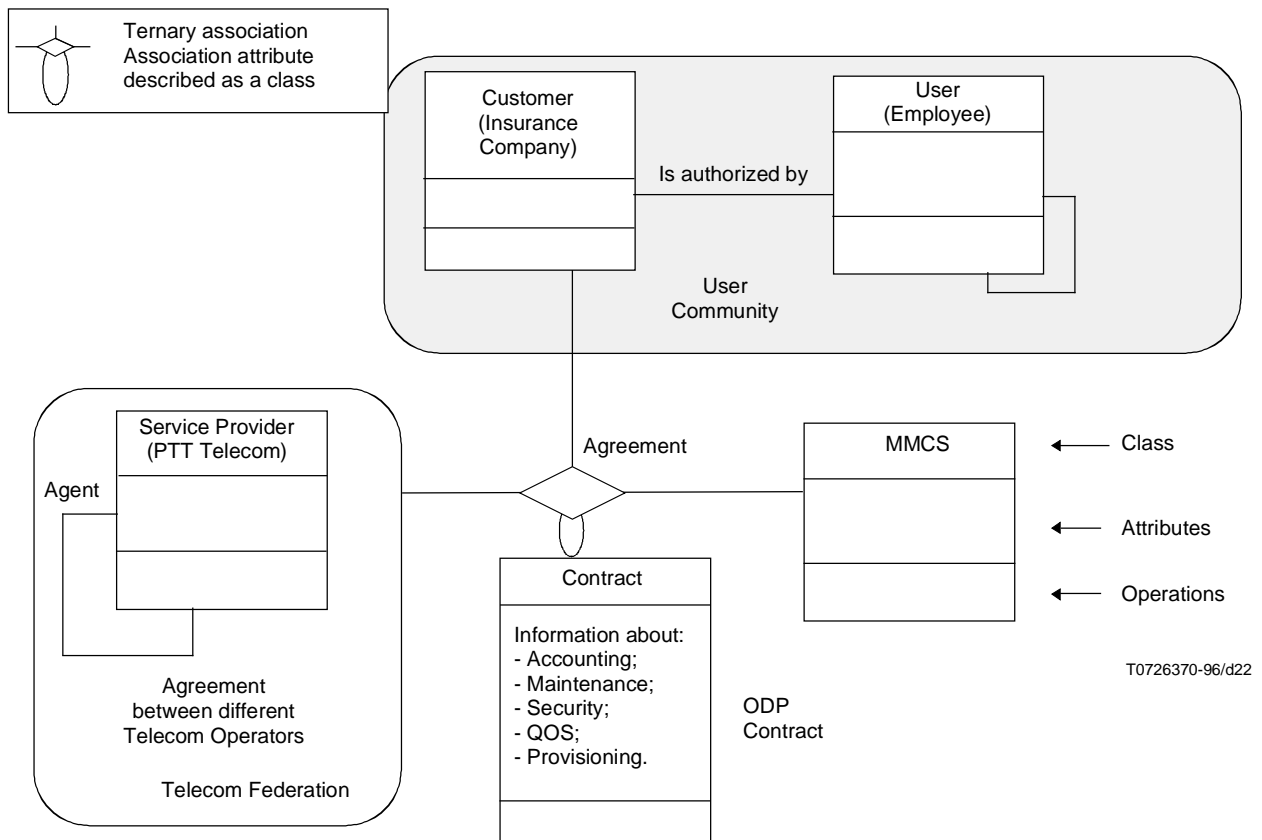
Ternary association
Association attribute described as a class

Customer
(Insurance Company)

Is authorized by

User
(Employee)

User
Community

Service Provider
(PTT Telecom)

Agent

Agreement
between different
Telecom Operators

Telecom Federation

Agreement

Contract

Information about:
- Accounting;
- Maintenance;
- Security;
- QOS;
- Provisioning.

ODP
Contract

MMCS

Class

Attributes

Operations

T0726370-96/d22